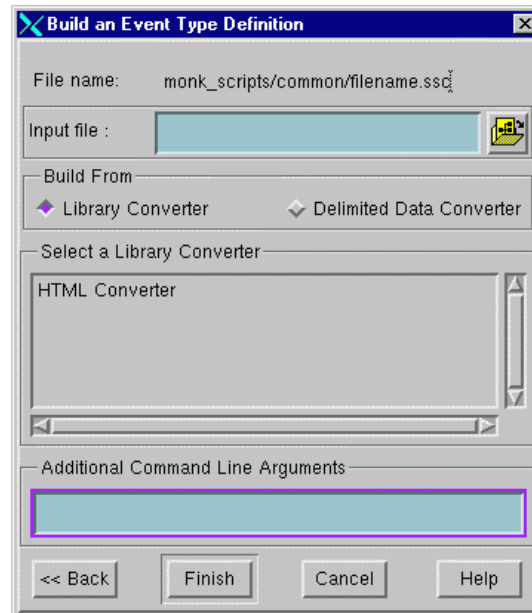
Build an Event Type Definition

File name: monk_scripts/common/filename.ssc

Input file :

Build From

Library Converter

Delimited Data Converter

Select a Library Converter

HTML Converter

Additional Command Line Arguments

<< Back

Finish

Cancel

Help